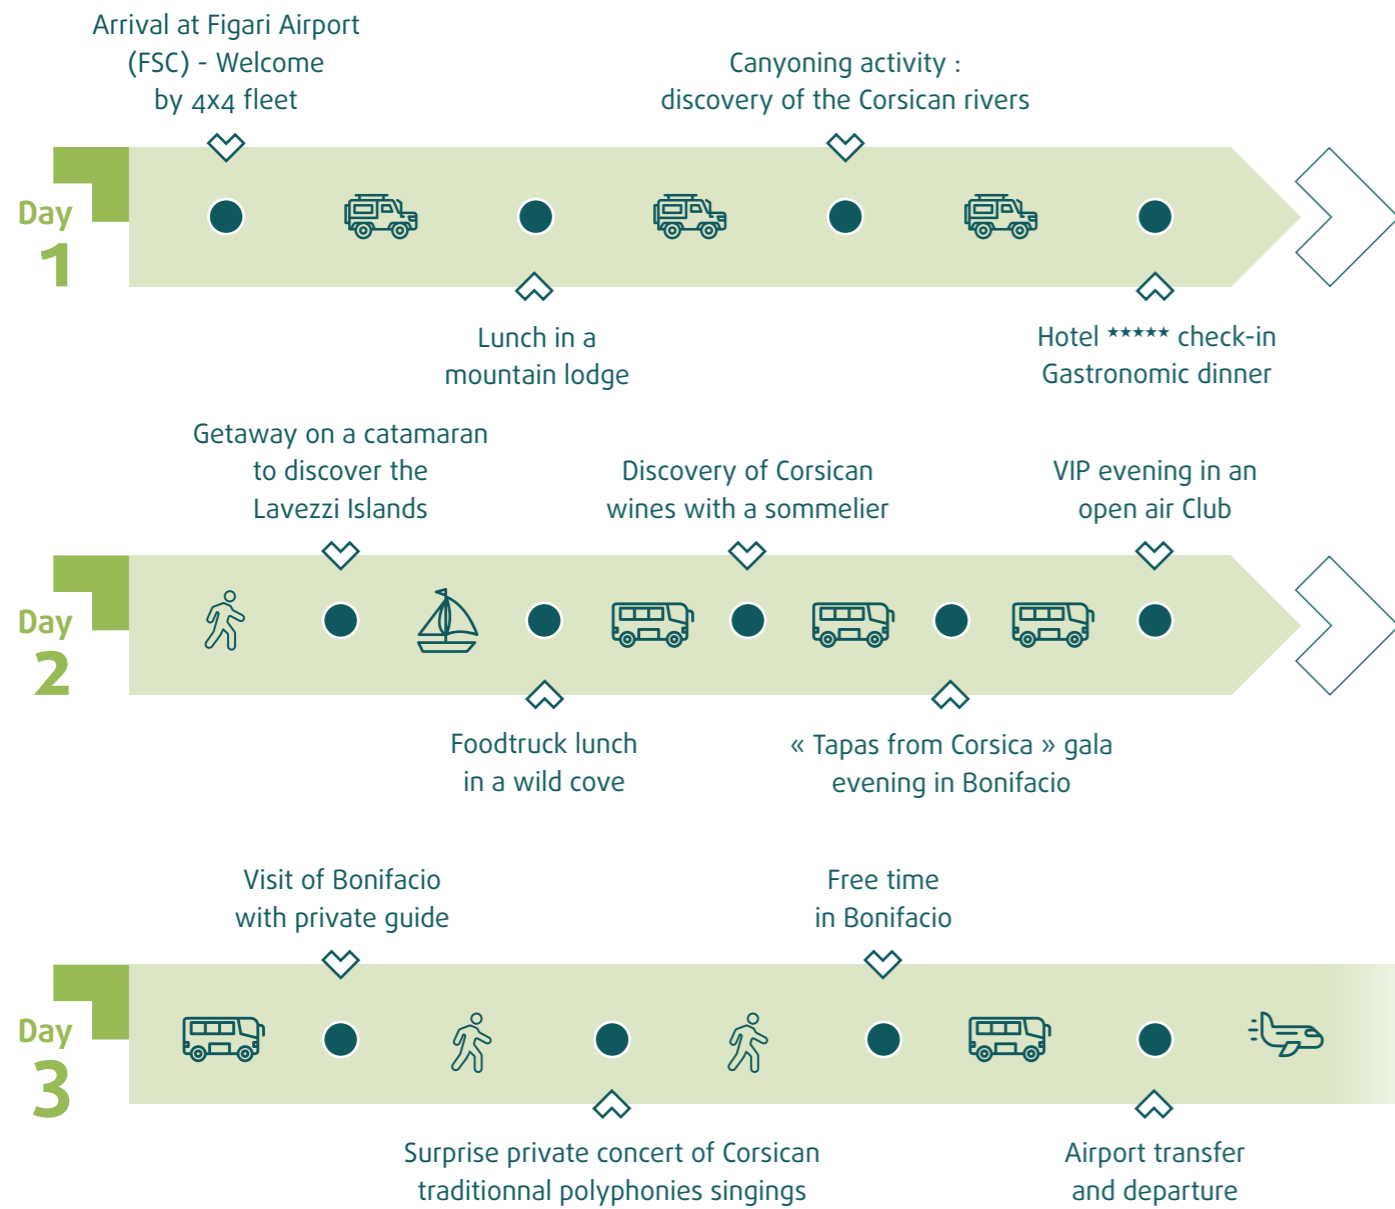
Arrival at Figari Airport (FSC) - Welcome by 4x4 fleet

Canyoning activity : discovery of the Corsican rivers

Day 1

Lunch in a mountain lodge

Hotel ***** check-in Gastronomic dinner

Getaway on a catamaran to discover the Lavezzi Islands

Discovery of Corsican wines with a sommelier

VIP evening in an open air Club

Day 2

Foodtruck lunch in a wild cove

« Tapas from Corsica » gala evening in Bonifacio

Visit of Bonifacio with private guide

Free time in Bonifacio

Day 3

Surprise private concert of Corsican traditionnal polyphonies singings

Airport transfer and departure